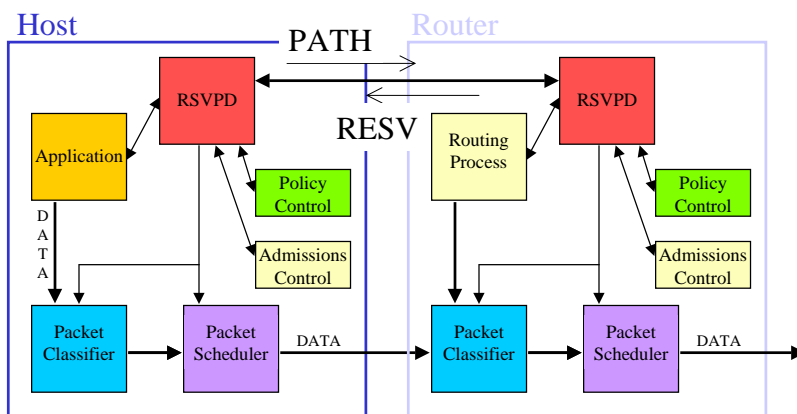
Host

Router

PATH

RESV

RSVPD

RSVPD

Application

Routing Process

Policy Control

Policy Control

Admissions Control

Admissions Control

DATA

Packet Classifier

Packet Scheduler

DATA

Packet Classifier

Packet Scheduler

DATA